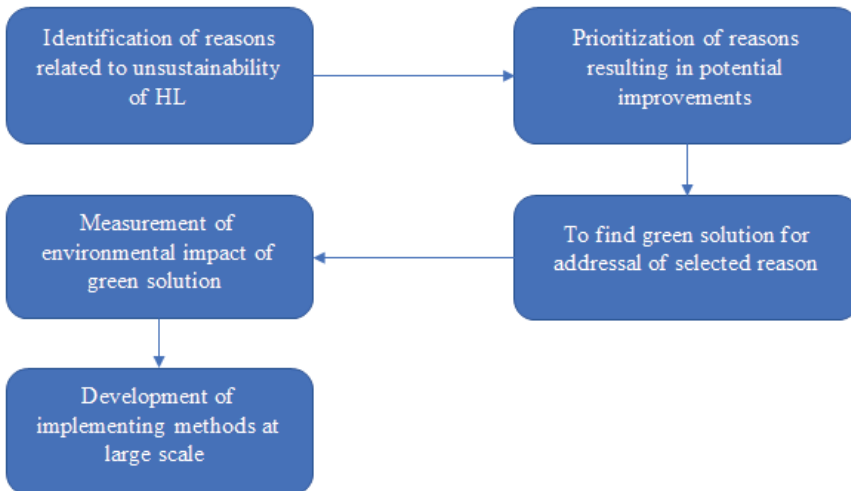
Identification of reasons related to unsustainability of HL

Prioritization of reasons resulting in potential improvements

To find green solution for addressal of selected reason

Measurement of environmental impact of green solution

Development of implementing methods at large scale